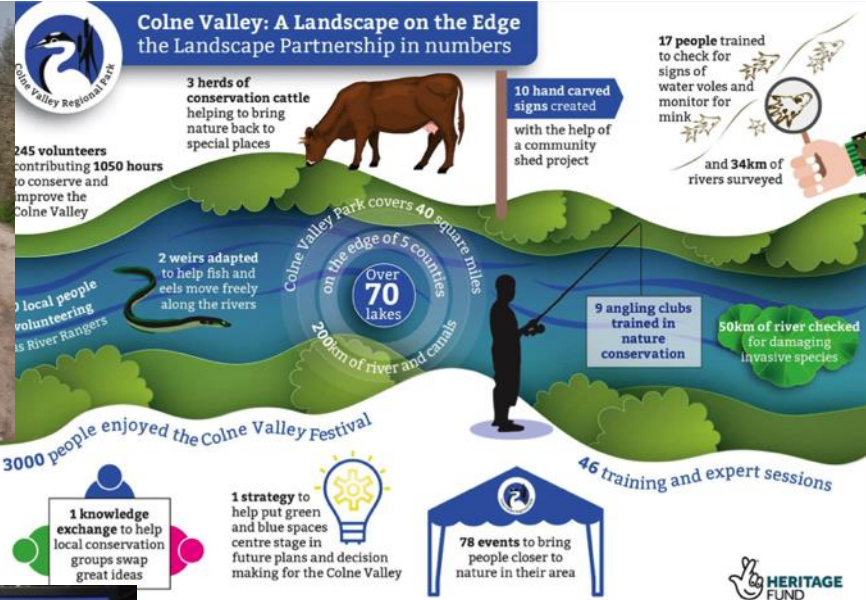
Colne Valley Regional Park

Colne Valley: A Landscape on the Edge
the Landscape Partnership in numbers

3 herds of conservation cattle helping to bring nature back to special places

10 hand carved signs created with the help of a community shed project

17 people trained to check for signs of water voles and monitor for mink

and 34km of rivers surveyed

245 volunteers contributing 1050 hours to conserve and improve the Colne Valley

Colne Valley Park covers 40 square miles on the edge of 5 counties

Over 70 lakes

200km of river and canals

2 weirs adapted to help fish and eels move freely along the rivers

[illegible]0 local people volunteering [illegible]s River Rangers

9 angling clubs trained in nature conservation

50km of river checked for damaging invasive species

3000 people enjoyed the Colne Valley Festival

46 training and expert sessions

1 knowledge exchange to help local conservation groups swap great ideas

1 strategy to help put green and blue spaces centre stage in future plans and decision making for the Colne Valley

78 events to bring people closer to nature in their area

HERITAGE FUND